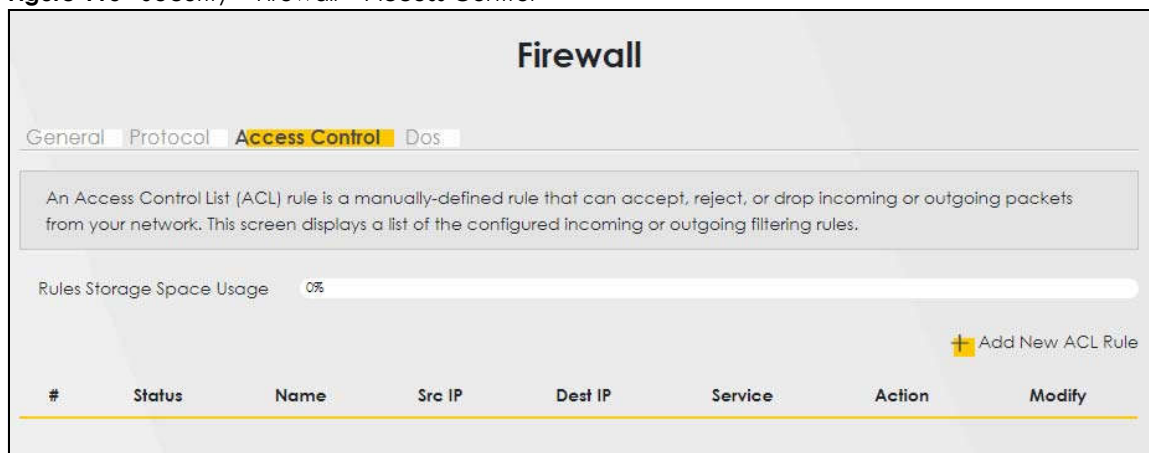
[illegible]

Firewall

General Protocol Access Control Dos

An Access Control List (ACL) rule is a manually-defined rule that can accept, reject, or drop incoming or outgoing packets from your network. This screen displays a list of the configured incoming or outgoing filtering rules.

Rules Storage Space Usage 0%

+ Add New ACL Rule

| # | Status | Name | Src IP | Dest IP | Service | Action | Modify |
|---|---|---|---|---|---|---|---|